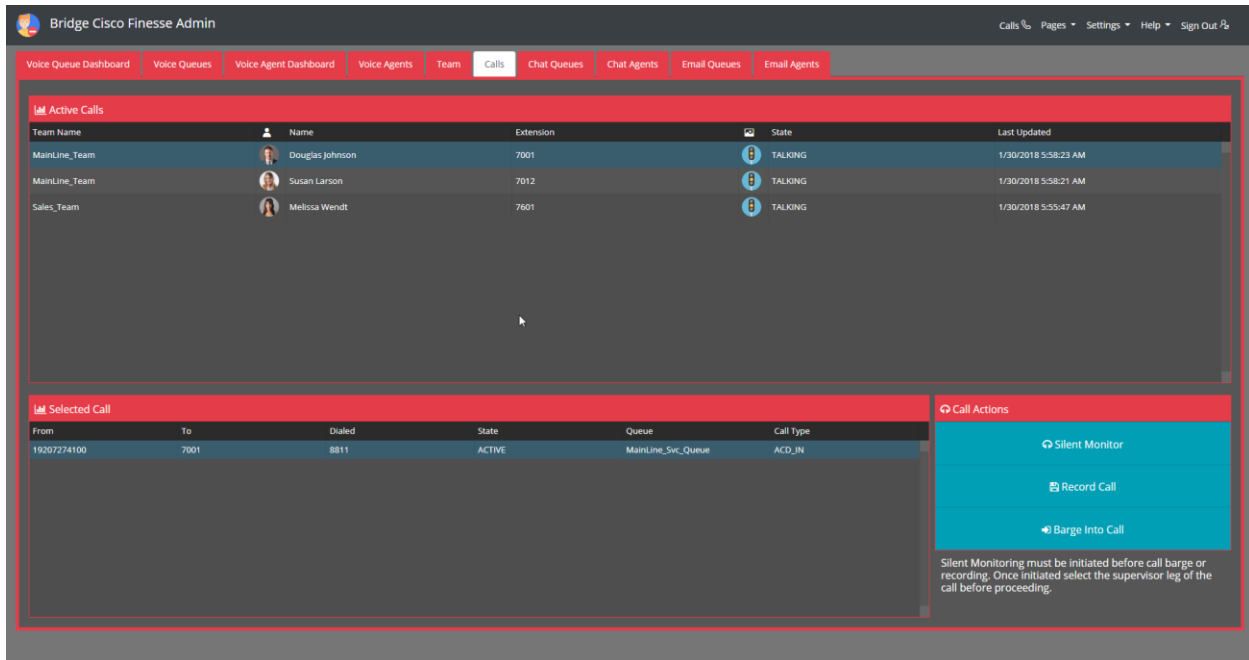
Bridge Cisco Finesse Admin

Calls Pages Settings Help Sign Out

Voice Queue Dashboard | Voice Queues | Voice Agent Dashboard | Voice Agents | Team | Calls | Chat Queues | Chat Agents | Email Queues | Email Agents

Active Calls

| Team Name | Name | Extension | State | Last Updated |
|---|---|---|---|---|
| MainLine_Team | Douglas Johnson | 7001 | TALKING | 1/30/2018 5:58:23 AM |
| MainLine_Team | Susan Larson | 7012 | TALKING | 1/30/2018 5:58:21 AM |
| Sales_Team | Melissa Wendt | 7601 | TALKING | 1/30/2018 5:55:47 AM |

Selected Call

| From | To | Dialed | State | Queue | Call Type |
|---|---|---|---|---|---|
| 19207274100 | 7001 | 8811 | ACTIVE | MainLine_Svc_Queue | ACD_IN |

Call Actions

Silent Monitor

Record Call

Barge Into Call

Silent Monitoring must be initiated before call barge or recording. Once initiated select the supervisor leg of the call before proceeding.